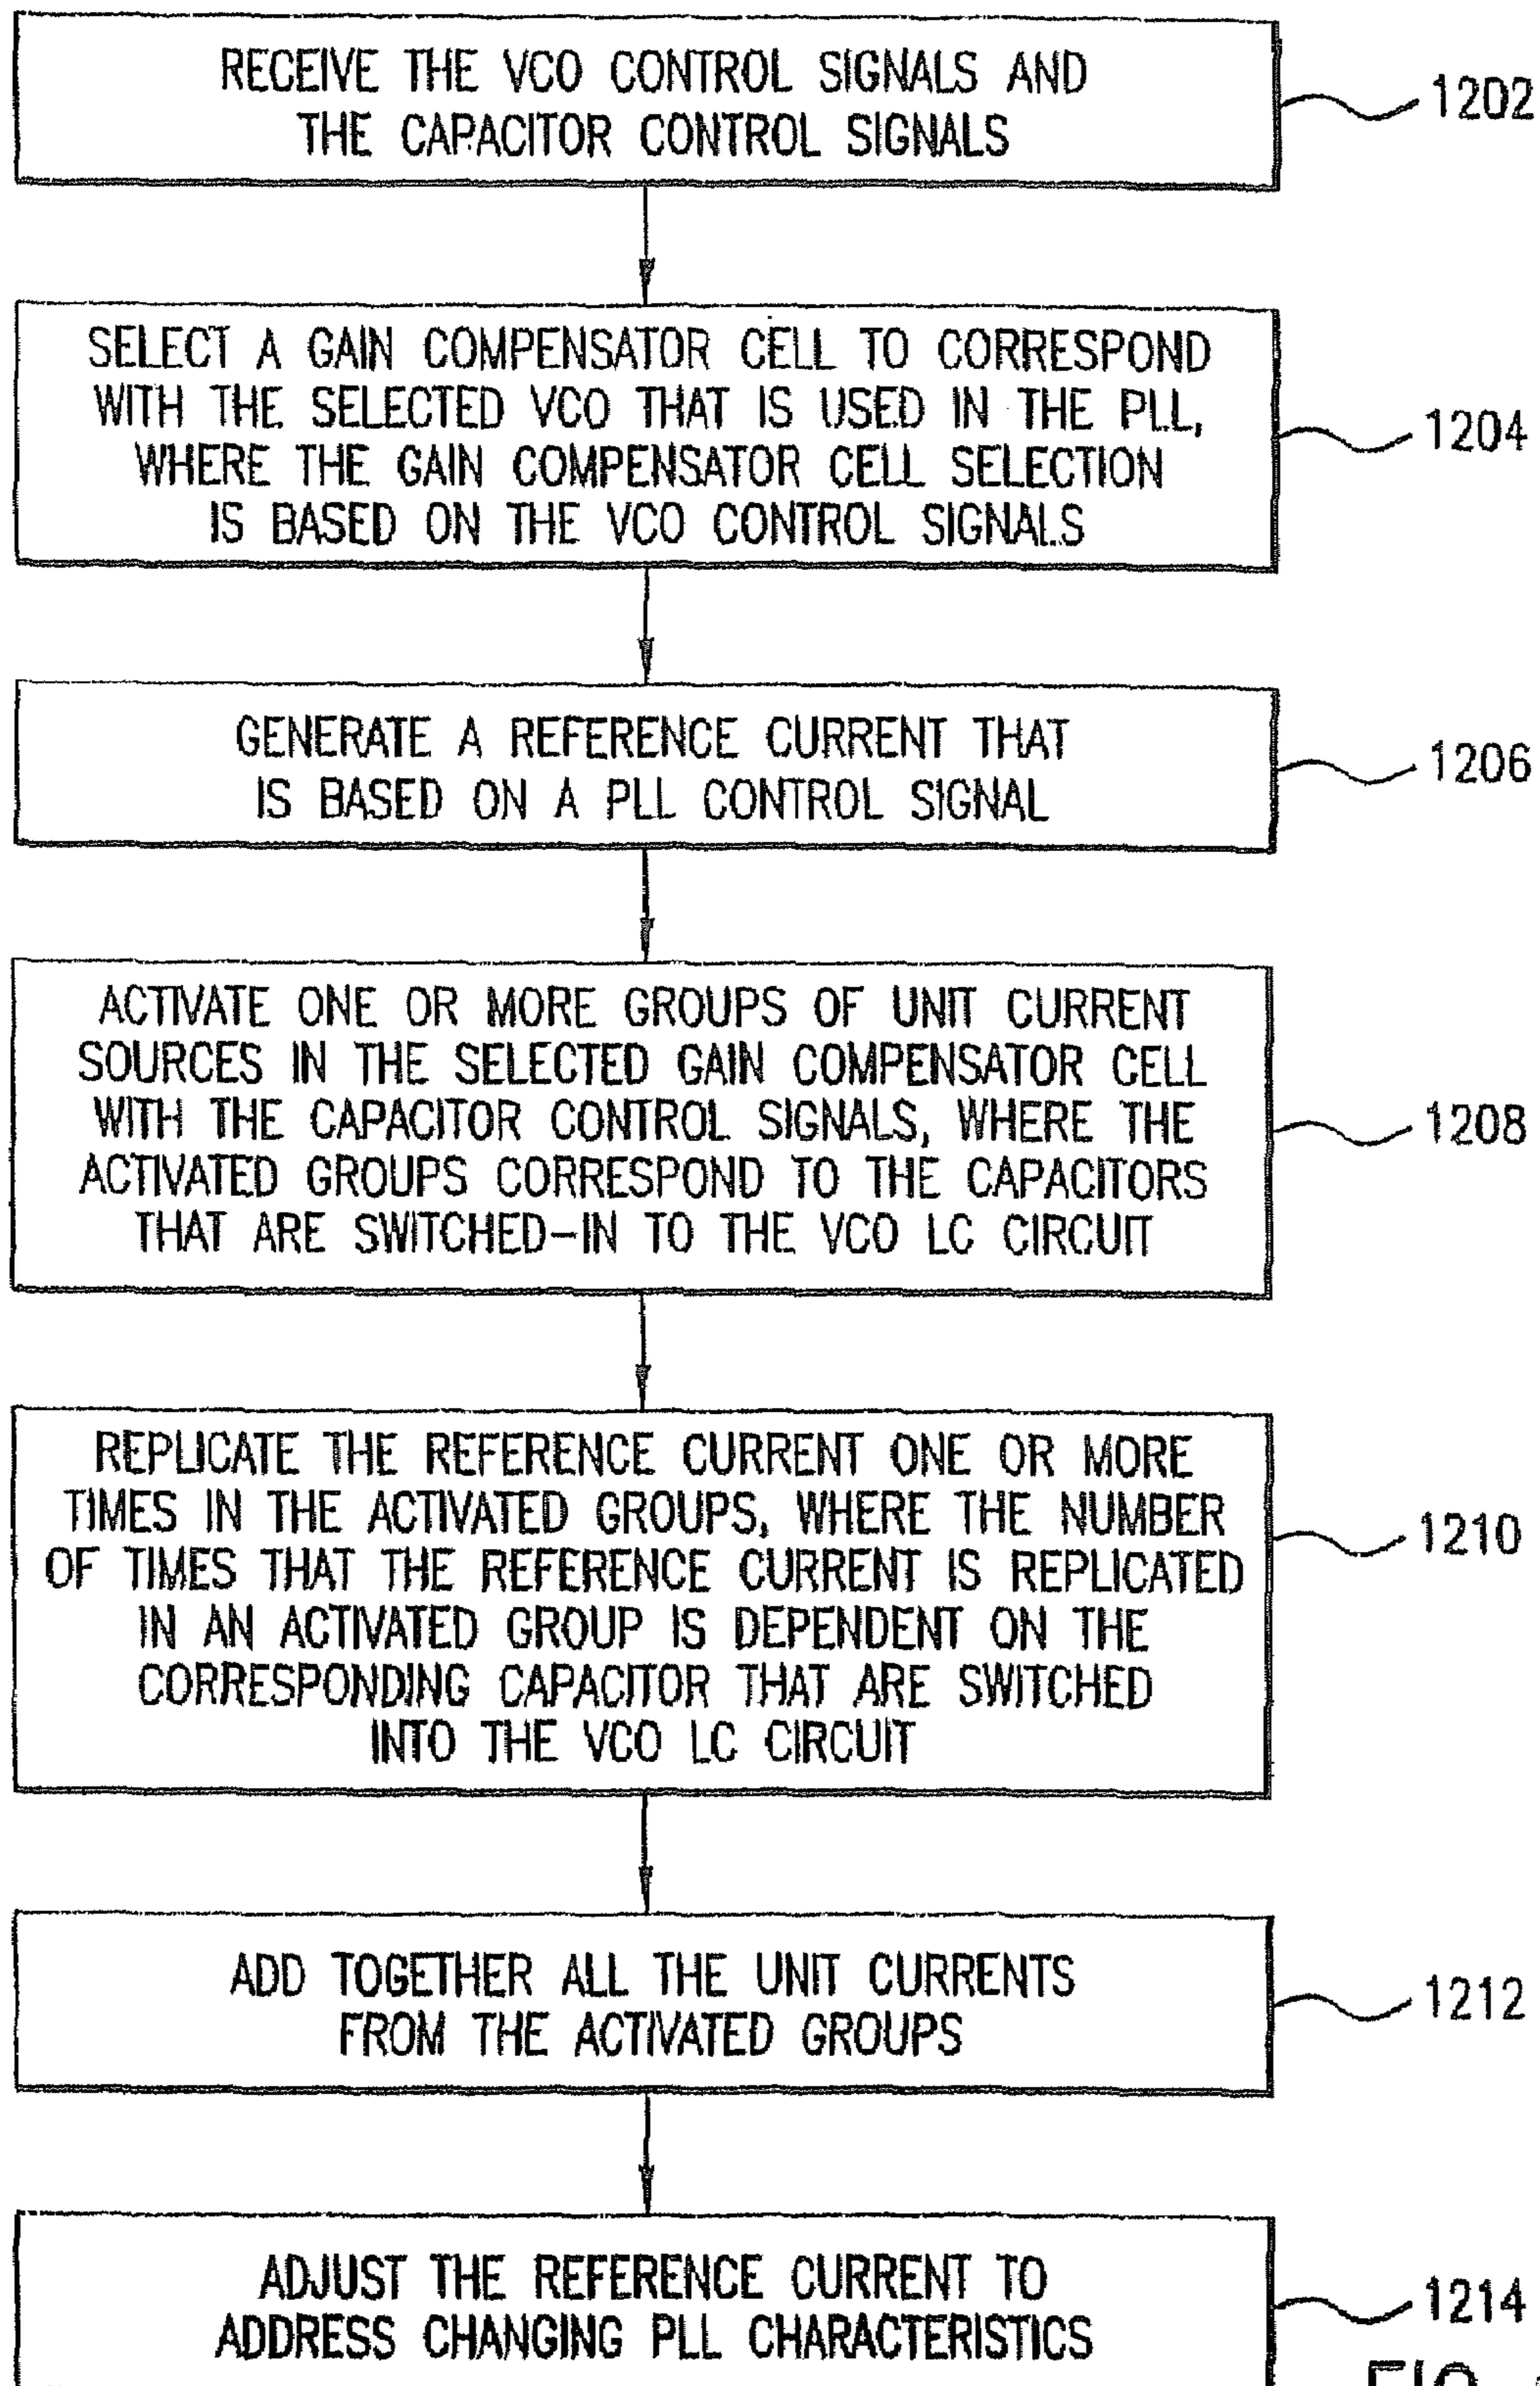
RECEIVE THE VCO CONTROL SIGNALS AND THE CAPACITOR CONTROL SIGNALS

1202

SELECT A GAIN COMPENSATOR CELL TO CORRESPOND WITH THE SELECTED VCO THAT IS USED IN THE PLL, WHERE THE GAIN COMPENSATOR CELL SELECTION IS BASED ON THE VCO CONTROL SIGNALS

1204

GENERATE A REFERENCE CURRENT THAT IS BASED ON A PLL CONTROL SIGNAL

1206

ACTIVATE ONE OR MORE GROUPS OF UNIT CURRENT SOURCES IN THE SELECTED GAIN COMPENSATOR CELL WITH THE CAPACITOR CONTROL SIGNALS, WHERE THE ACTIVATED GROUPS CORRESPOND TO THE CAPACITORS THAT ARE SWITCHED-IN TO THE VCO LC CIRCUIT

1208

REPLICATE THE REFERENCE CURRENT ONE OR MORE TIMES IN THE ACTIVATED GROUPS, WHERE THE NUMBER OF TIMES THAT THE REFERENCE CURRENT IS REPLICATED IN AN ACTIVATED GROUP IS DEPENDENT ON THE CORRESPONDING CAPACITOR THAT ARE SWITCHED INTO THE VCO LC CIRCUIT

1210

ADD TOGETHER ALL THE UNIT CURRENTS FROM THE ACTIVATED GROUPS

1212

ADJUST THE REFERENCE CURRENT TO ADDRESS CHANGING PLL CHARACTERISTICS

1214

FIG. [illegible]